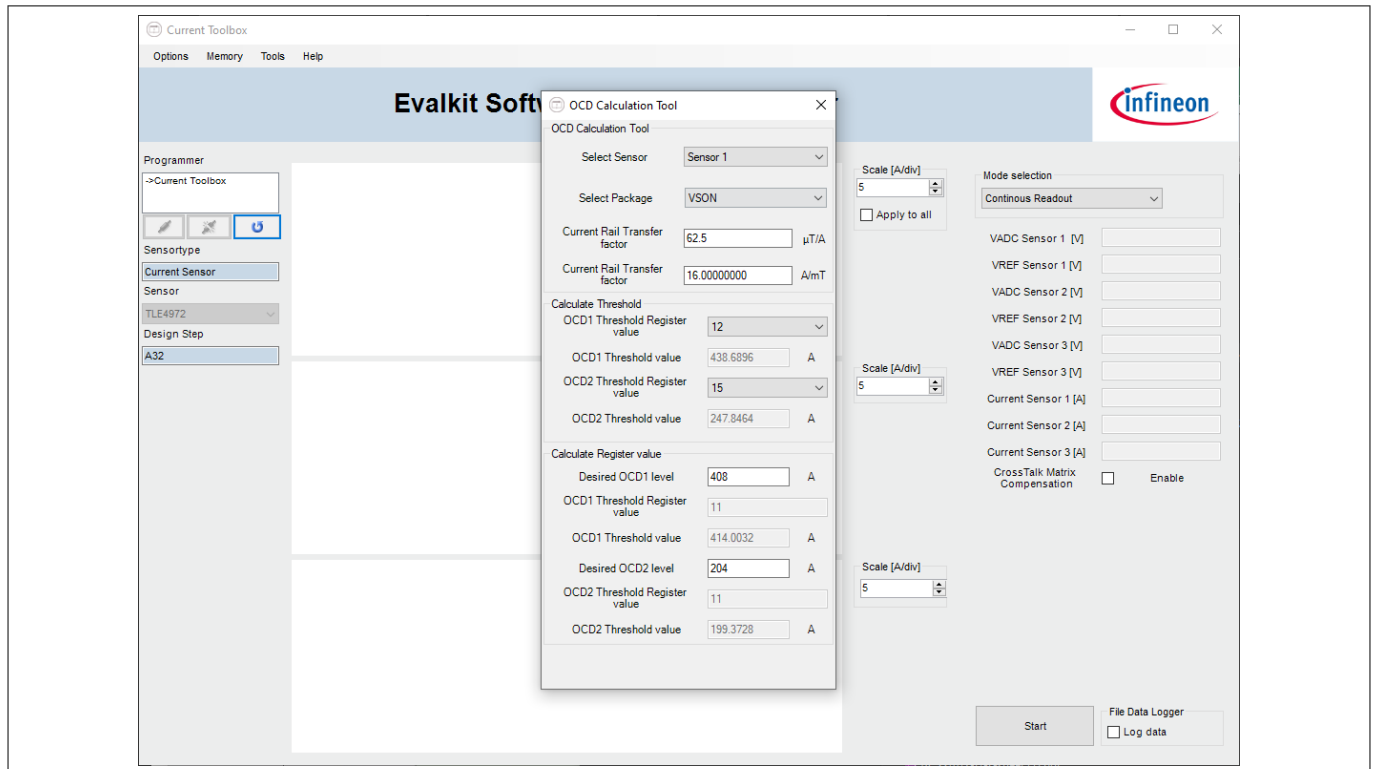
Current Toolbox

Options Memory Tools Help

Evalkit Softw

infineon

Programmer

->Current Toolbox

Sensortype

Current Sensor

Sensor

TLE4972

Design Step

A32

OCD Calculation Tool

OCD Calculation Tool

Select Sensor Sensor 1

Select Package VSON

Current Rail Transfer factor 62.5 µT/A

Current Rail Transfer factor 16.00000000 A/mT

Calculate Threshold

OCD1 Threshold Register value 12

OCD1 Threshold value 438.6896 A

OCD2 Threshold Register value 15

OCD2 Threshold value 247.8464 A

Calculate Register value

Desired OCD1 level 408 A

OCD1 Threshold Register value 11

OCD1 Threshold value 414.0032 A

Desired OCD2 level 204 A

OCD2 Threshold Register value 11

OCD2 Threshold value 199.3728 A

Scale [A/div]
5
Apply to all

Scale [A/div]
5

Scale [A/div]
5

Mode selection
Continous Readout

VADC Sensor 1 [V]
VREF Sensor 1 [V]
VADC Sensor 2 [V]
VREF Sensor 2 [V]
VADC Sensor 3 [V]
VREF Sensor 3 [V]
Current Sensor 1 [A]
Current Sensor 2 [A]
Current Sensor 3 [A]
CrossTalk Matrix Compensation Enable

Start

File Data Logger
Log data